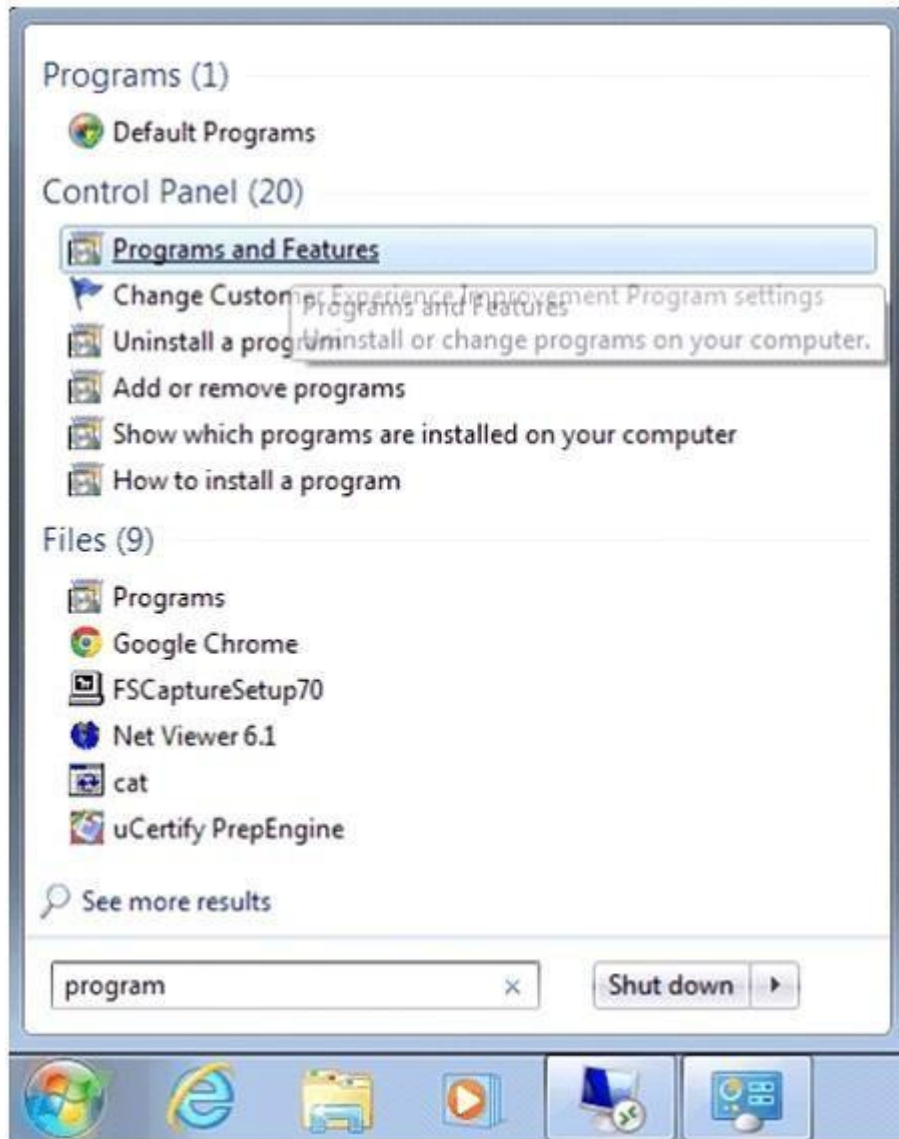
Programs (1)

Default Programs

Control Panel (20)

Programs and Features

Change Customer Experience Improvement Program settings

Programs and Features
Uninstall or change programs on your computer.

Uninstall a program

Add or remove programs

Show which programs are installed on your computer

How to install a program

Files (9)

Programs

Google Chrome

FSCaptureSetup70

Net Viewer 6.1

cat

uCertify PrepEngine

See more results

program ×

Shut down